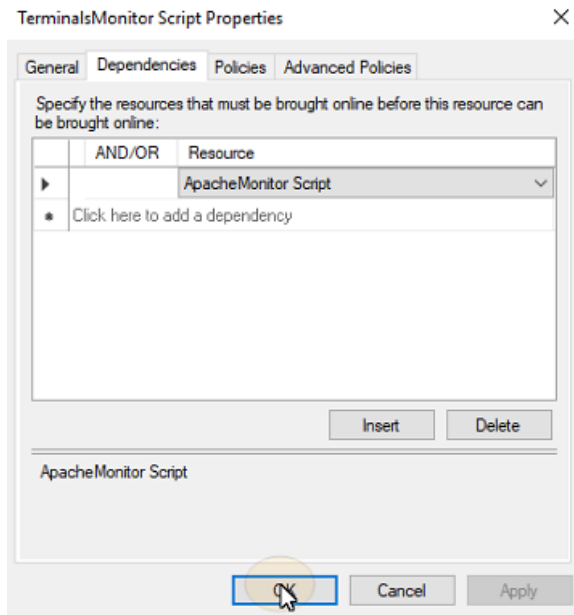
TerminalsMonitor Script Properties

×

General Dependencies Policies Advanced Policies

Specify the resources that must be brought online before this resource can be brought online:

| | AND/OR | Resource |
|---|---|---|
| ▸ | | ApacheMonitor Script |
| * | Click here to add a dependency | |

Insert Delete

ApacheMonitor Script

OK Cancel Apply